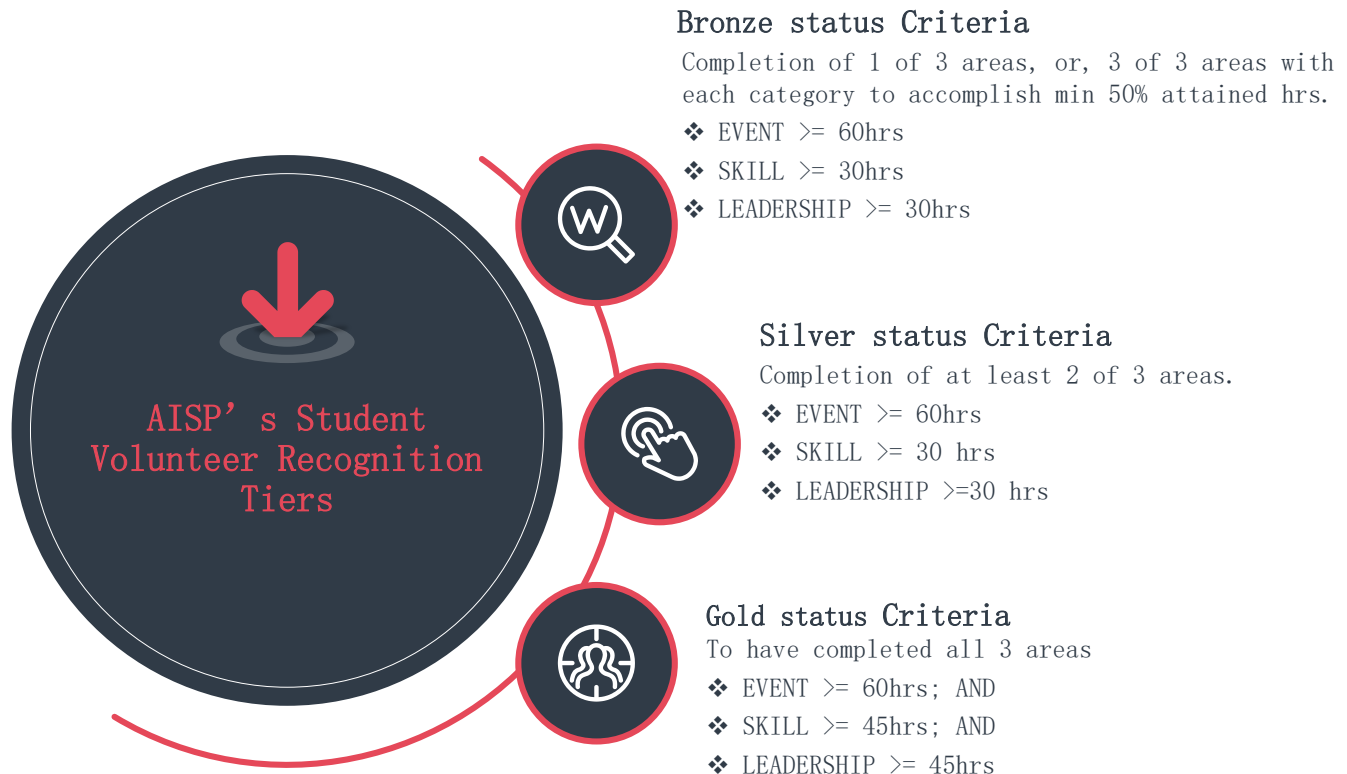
AISP’s Student Volunteer Recognition Tiers

W

Bronze status Criteria
Completion of 1 of 3 areas, or, 3 of 3 areas with each category to accomplish min 50% attained hrs.
❖ EVENT >= 60hrs
❖ SKILL >= 30hrs
❖ LEADERSHIP >= 30hrs

Silver status Criteria
Completion of at least 2 of 3 areas.
❖ EVENT >= 60hrs
❖ SKILL >= 30 hrs
❖ LEADERSHIP >=30 hrs

Gold status Criteria
To have completed all 3 areas
❖ EVENT >= 60hrs; AND
❖ SKILL >= 45hrs; AND
❖ LEADERSHIP >= 45hrs